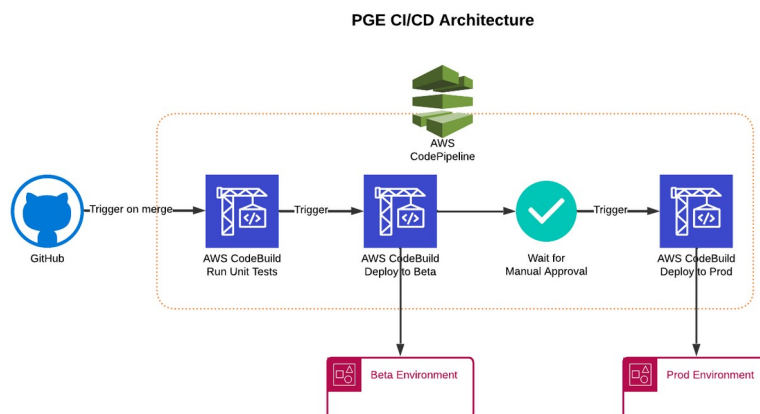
PGE CI/CD Architecture

AWS
CodePipeline

GitHub

Trigger on merge

AWS CodeBuild
Run Unit Tests

Trigger

AWS CodeBuild
Deploy to Beta

Wait for
Manual Approval

Trigger

AWS CodeBuild
Deploy to Prod

Beta Environment

Prod Environment